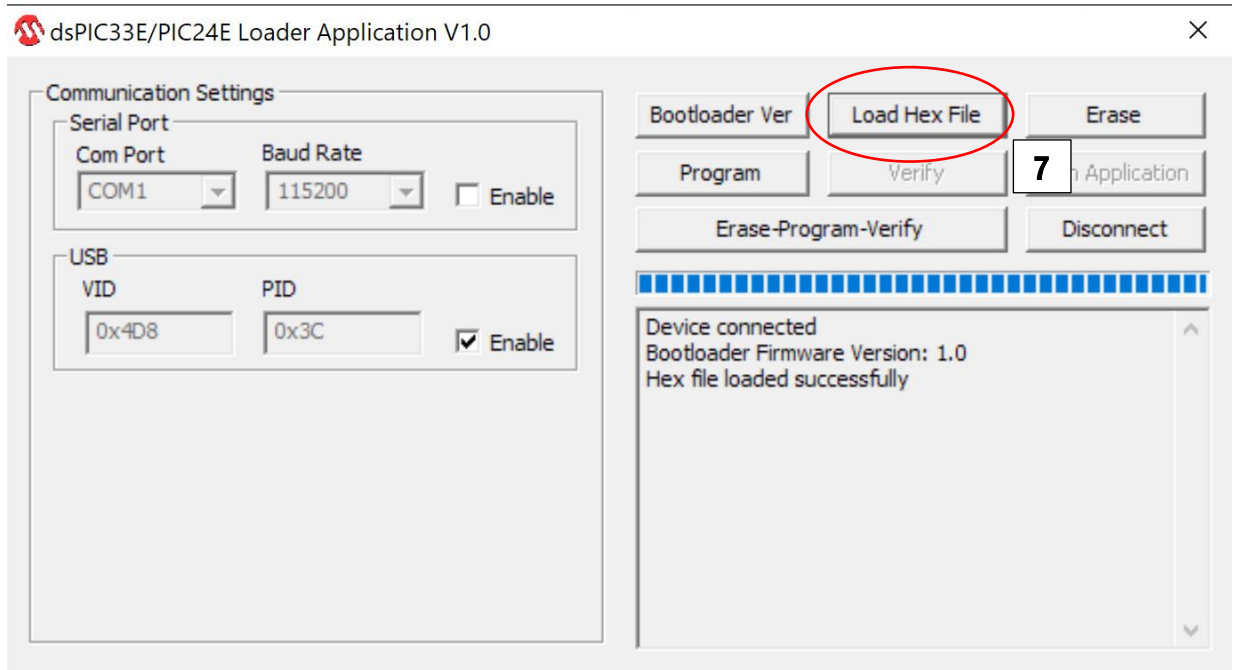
dsPIC33E/PIC24E Loader Application V1.0

×

Communication Settings

Serial Port

Com Port

COM1

Baud Rate

115200

Enable

USB

VID

0x4D8

PID

0x3C

Enable

Bootloader Ver

Load Hex File

Erase

Program

Verify

7

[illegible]n Application

Erase-Program-Verify

Disconnect

Device connected
Bootloader Firmware Version: 1.0
Hex file loaded successfully